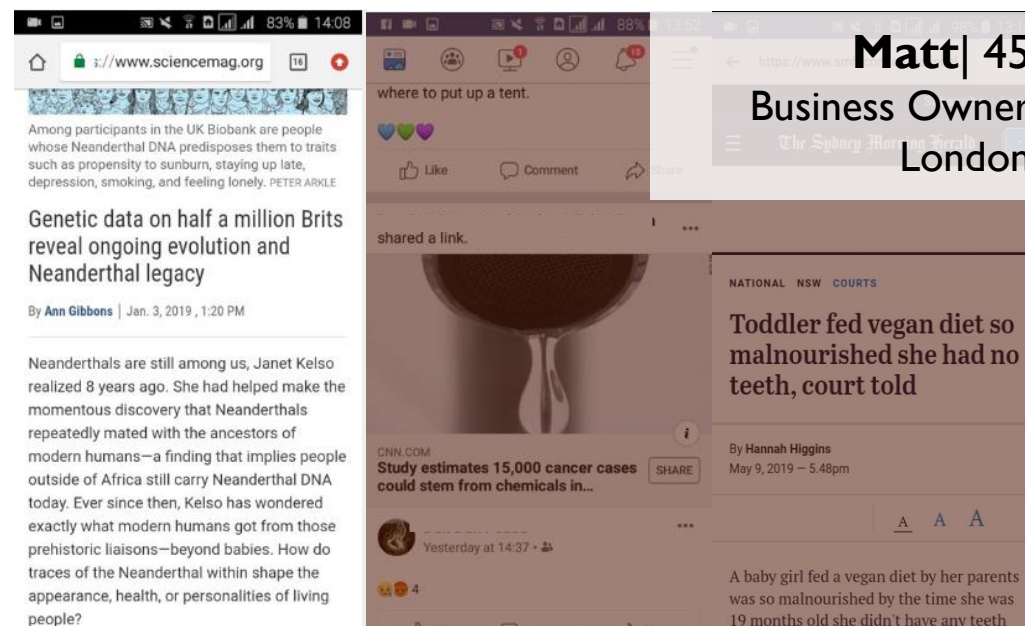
83% 14:08

s://www.sciencemag.org 16

Among participants in the UK Biobank are people whose Neanderthal DNA predisposes them to traits such as propensity to sunburn, staying up late, depression, smoking, and feeling lonely. PETER ARKLE

Genetic data on half a million Brits reveal ongoing evolution and Neanderthal legacy

By Ann Gibbons | Jan. 3, 2019 , 1:20 PM

Neanderthals are still among us, Janet Kelso realized 8 years ago. She had helped make the momentous discovery that Neanderthals repeatedly mated with the ancestors of modern humans—a finding that implies people outside of Africa still carry Neanderthal DNA today. Ever since then, Kelso has wondered exactly what modern humans got from those prehistoric liaisons—beyond babies. How do traces of the Neanderthal within shape the appearance, health, or personalities of living people?

88% 13:52

where to put up a tent.

Like Comment Share

shared a link.

CNN.COM
Study estimates 15,000 cancer cases could stem from chemicals in...

SHARE

Yesterday at 14:37

4

Matt| 45
Business Owner
London

https://www.sm

The Sydney Morning Herald

NATIONAL NSW COURTS

Toddler fed vegan diet so malnourished she had no teeth, court told

By Hannah Higgins
May 9, 2019 — 5.48pm

A A A

A baby girl fed a vegan diet by her parents was so malnourished by the time she was 19 months old she didn't have any teeth